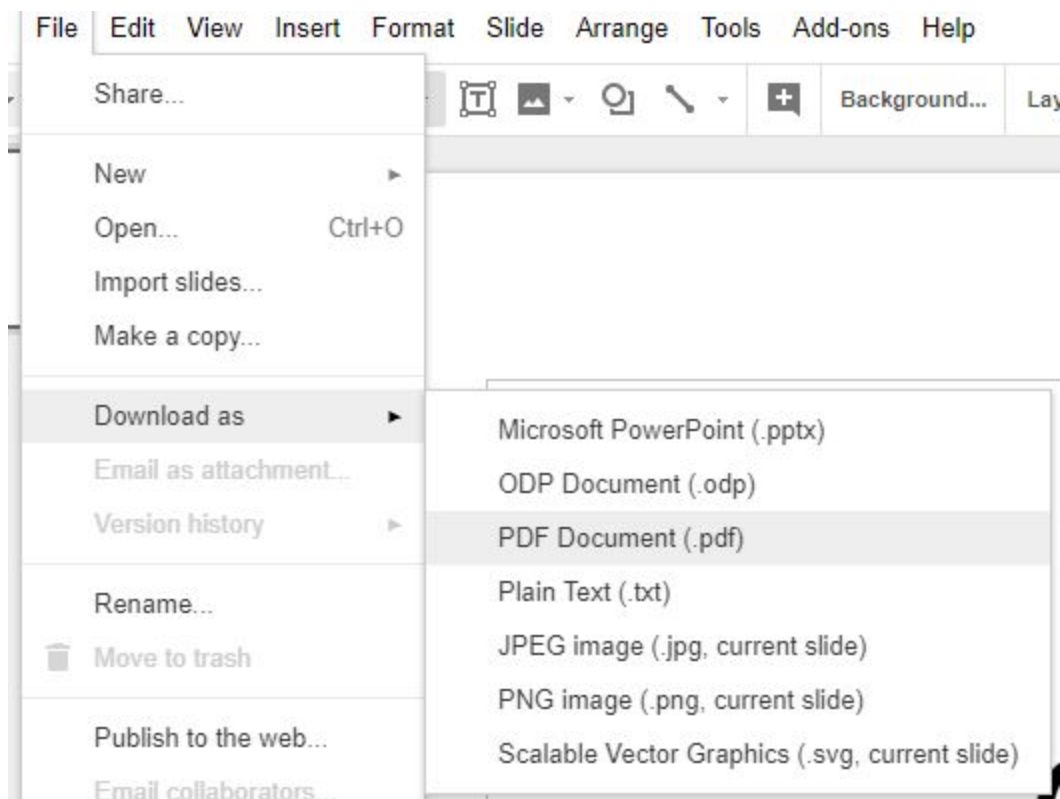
File Edit View Insert Format Slide Arrange Tools Add-ons Help

Background... Lay

Share...

New

Open... Ctrl+O

Import slides...

Make a copy...

Download as

Email as attachment...

Version history

Rename...

Move to trash

Publish to the web...

Email collaborators...

Microsoft PowerPoint (.pptx)

ODP Document (.odp)

PDF Document (.pdf)

Plain Text (.txt)

JPEG image (.jpg, current slide)

PNG image (.png, current slide)

Scalable Vector Graphics (.svg, current slide)